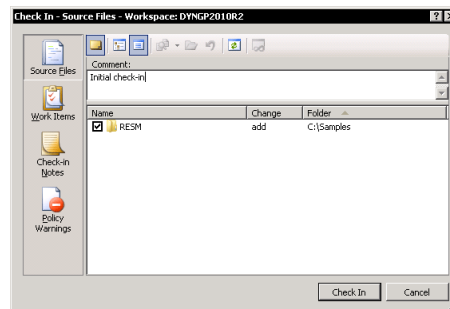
Check In - Source Files - Workspace: DYNGP2010R2

Source Files

Work Items

Check-in Notes

Policy Warnings

Comment:

Initial check-in

| Name | Change | Folder |
|---|---|---|
| RESM | add | C:\Samples |

Check In

Cancel